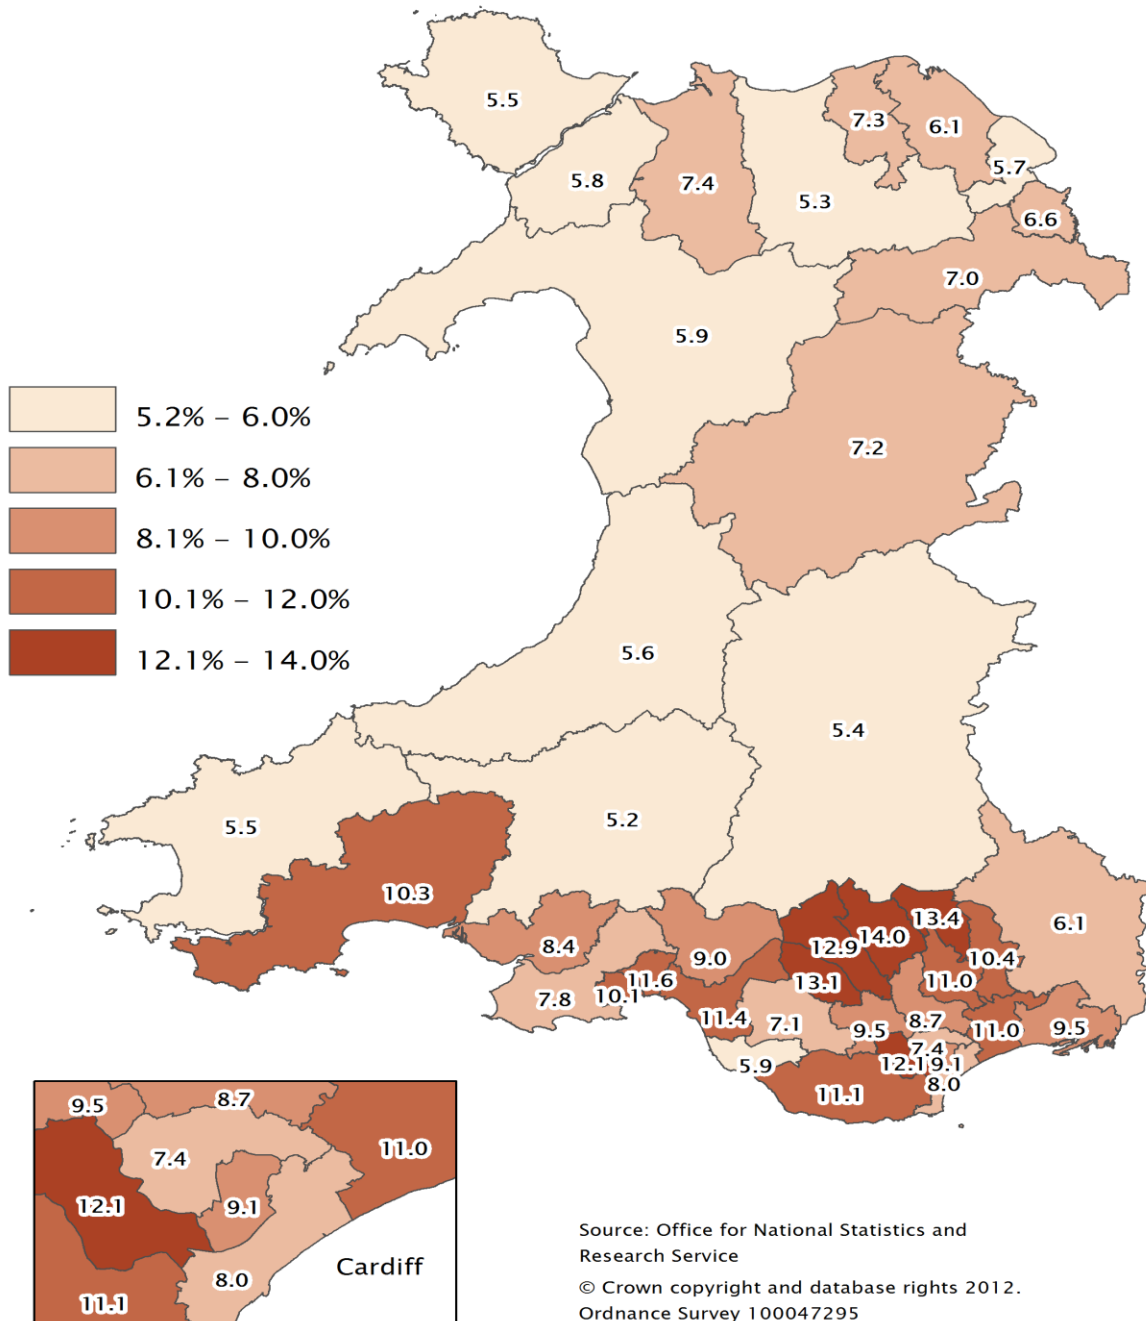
5.5
5.8
7.4
5.3
7.3
6.1
5.7
6.6
7.0
5.9
7.2
5.6
5.4
5.5
5.2
10.3
8.4
7.8
10.1
11.6
9.0
12.9
14.0
13.4
10.4
6.1
13.1
11.0
11.4
7.1
9.5
8.7
11.0
9.5
7.4
12.1
9.1
8.0
5.9
11.1

5.2% – 6.0%
6.1% – 8.0%
8.1% – 10.0%
10.1% – 12.0%
12.1% – 14.0%

9.5
8.7
7.4
11.0
12.1
9.1
8.0
Cardiff
11.1

Source: Office for National Statistics and Research Service

© Crown copyright and database rights 2012. Ordnance Survey 100047295